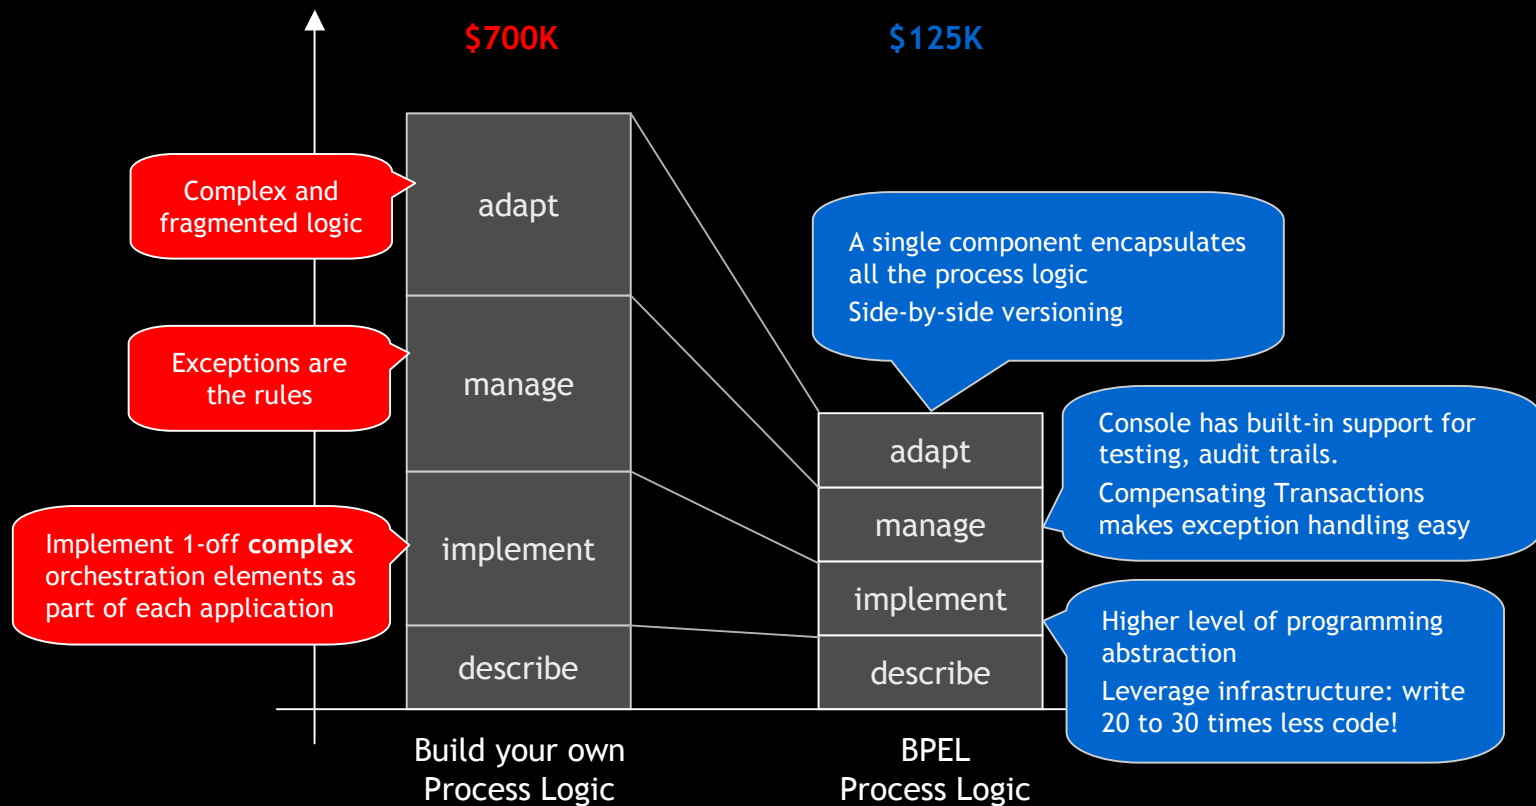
$700K

$125K

Complex and fragmented logic

adapt

Exceptions are the rules

manage

Implement 1-off **complex** orchestration elements as part of each application

implement

describe

A single component encapsulates all the process logic

Side-by-side versioning

adapt

manage

implement

describe

Console has built-in support for testing, audit trails.

Compensating Transactions makes exception handling easy

Higher level of programming abstraction

Leverage infrastructure: write 20 to 30 times less code!

Build your own Process Logic

BPEL Process Logic